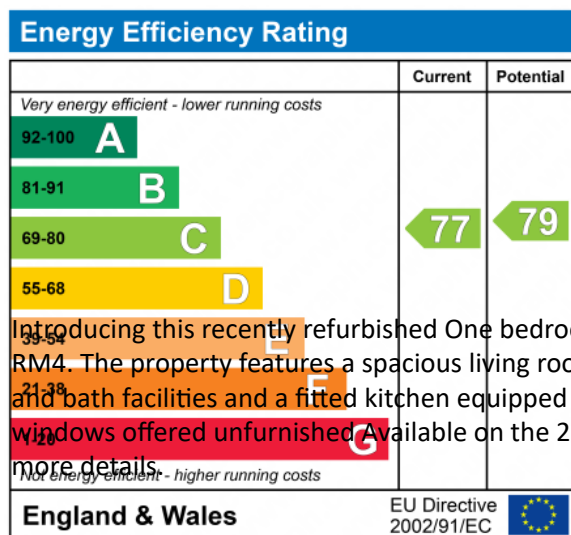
Energy Efficiency Rating

| | Current | Potential |
|---|---|---|
| Very energy efficient - lower running costs | | |
| 92-100 A | | |
| 81-91 B | | |
| 69-80 C | 77 | 79 |
| 55-68 D | | |
| 39-54 E | | |
| 21-38 F | | |
| 1-20 G | | |
| Not energy efficient - higher running costs | | |

Introducing this recently refurbished One bedro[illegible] RM4. The property features a spacious living roo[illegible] and bath facilities and a fitted kitchen equipped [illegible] windows offered unfurnished Available on the 2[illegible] more details.

England & Wales

EU Directive 2002/91/EC